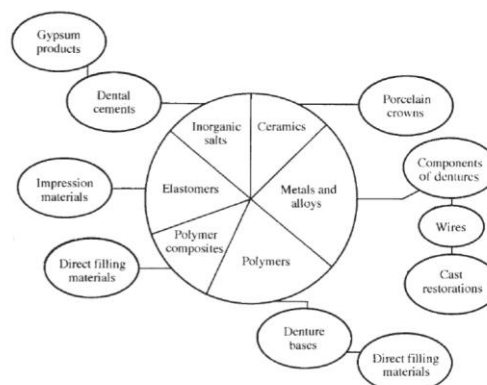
Gypsum products

Dental cements

Inorganic salts

Ceramics

Porcelain crowns

Components of dentures

Impression materials

Elastomers

Metals and alloys

Wires

Polymer composites

Polymers

Cast restorations

Direct filling materials

Denture bases

Direct filling materials